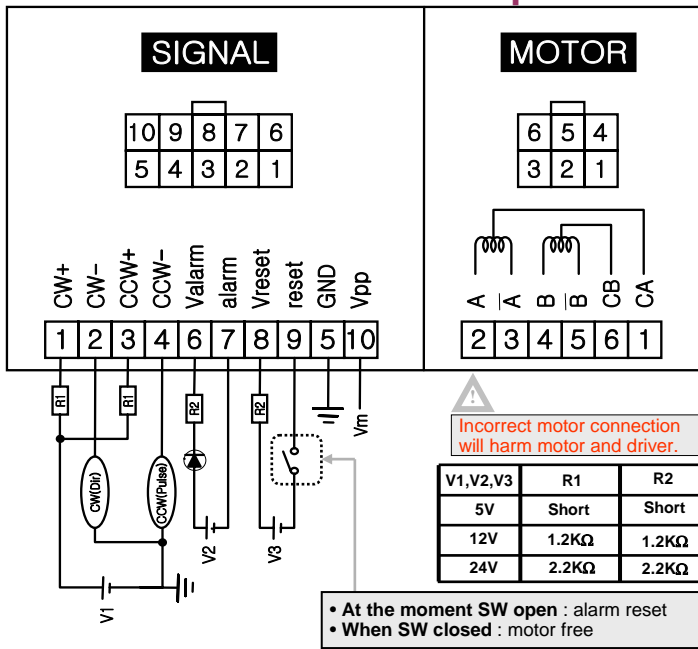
SIGNAL

| 10 | 9 | 8 | 7 | 6 |
|---|---|---|---|---|
| 5 | 4 | 3 | 2 | 1 |

CW+ CW– CCW+ CCW– Valarm alarm Vreset reset GND Vpp

| 1 | 2 | 3 | 4 | 6 | 7 | 8 | 9 | 5 | 10 |
|---|---|---|---|---|---|---|---|---|---|

R1 R1 R2 R2

CW(Dir) CCW(Pulse)

Vm

V2 V3

V1

MOTOR

| 6 | 5 | 4 |
|---|---|---|
| 3 | 2 | 1 |

A $\overline{A}$ B $\overline{B}$ CB CA

| 2 | 3 | 4 | 5 | 6 | 1 |
|---|---|---|---|---|---|

Incorrect motor connection will harm motor and driver.

| V1,V2,V3 | R1 | R2 |
|---|---|---|
| 5V | Short | Short |
| 12V | 1.2KΩ | 1.2KΩ |
| 24V | 2.2KΩ | 2.2KΩ |

• At the moment SW open : alarm reset
• When SW closed : motor free